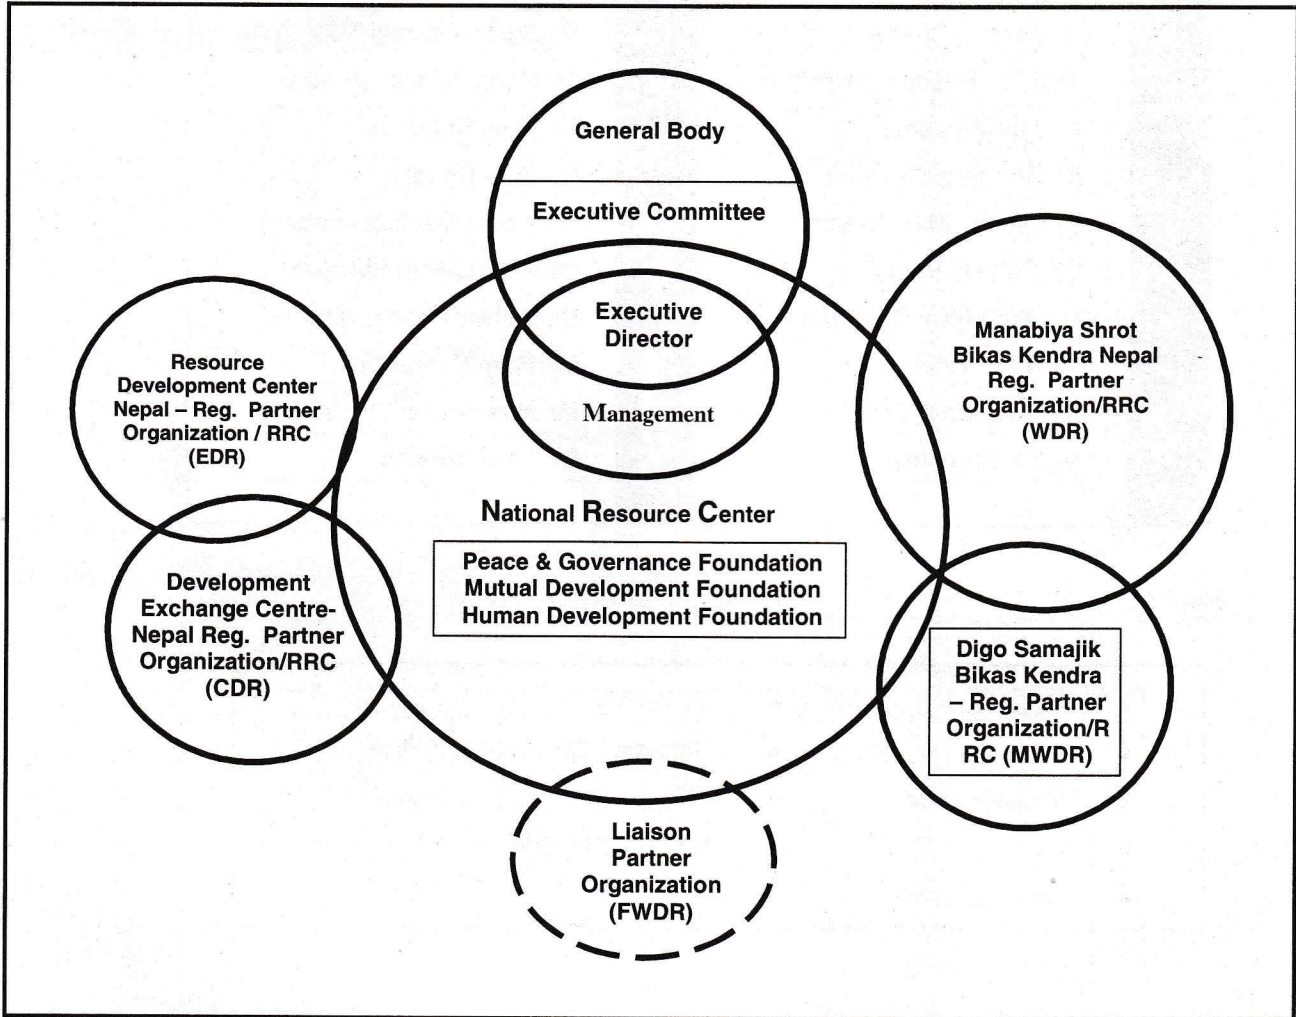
General Body

Executive Committee

Executive Director

Management

Resource Development Center Nepal – Reg. Partner Organization / RRC (EDR)

Manabiya Shrot Bikas Kendra Nepal Reg. Partner Organization/RRC (WDR)

National Resource Center

Peace & Governance Foundation
Mutual Development Foundation
Human Development Foundation

Development Exchange Centre-Nepal Reg. Partner Organization/RRC (CDR)

Digo Samajik Bikas Kendra – Reg. Partner Organization/R RC (MWDR)

Liaison Partner Organization (FWDR)